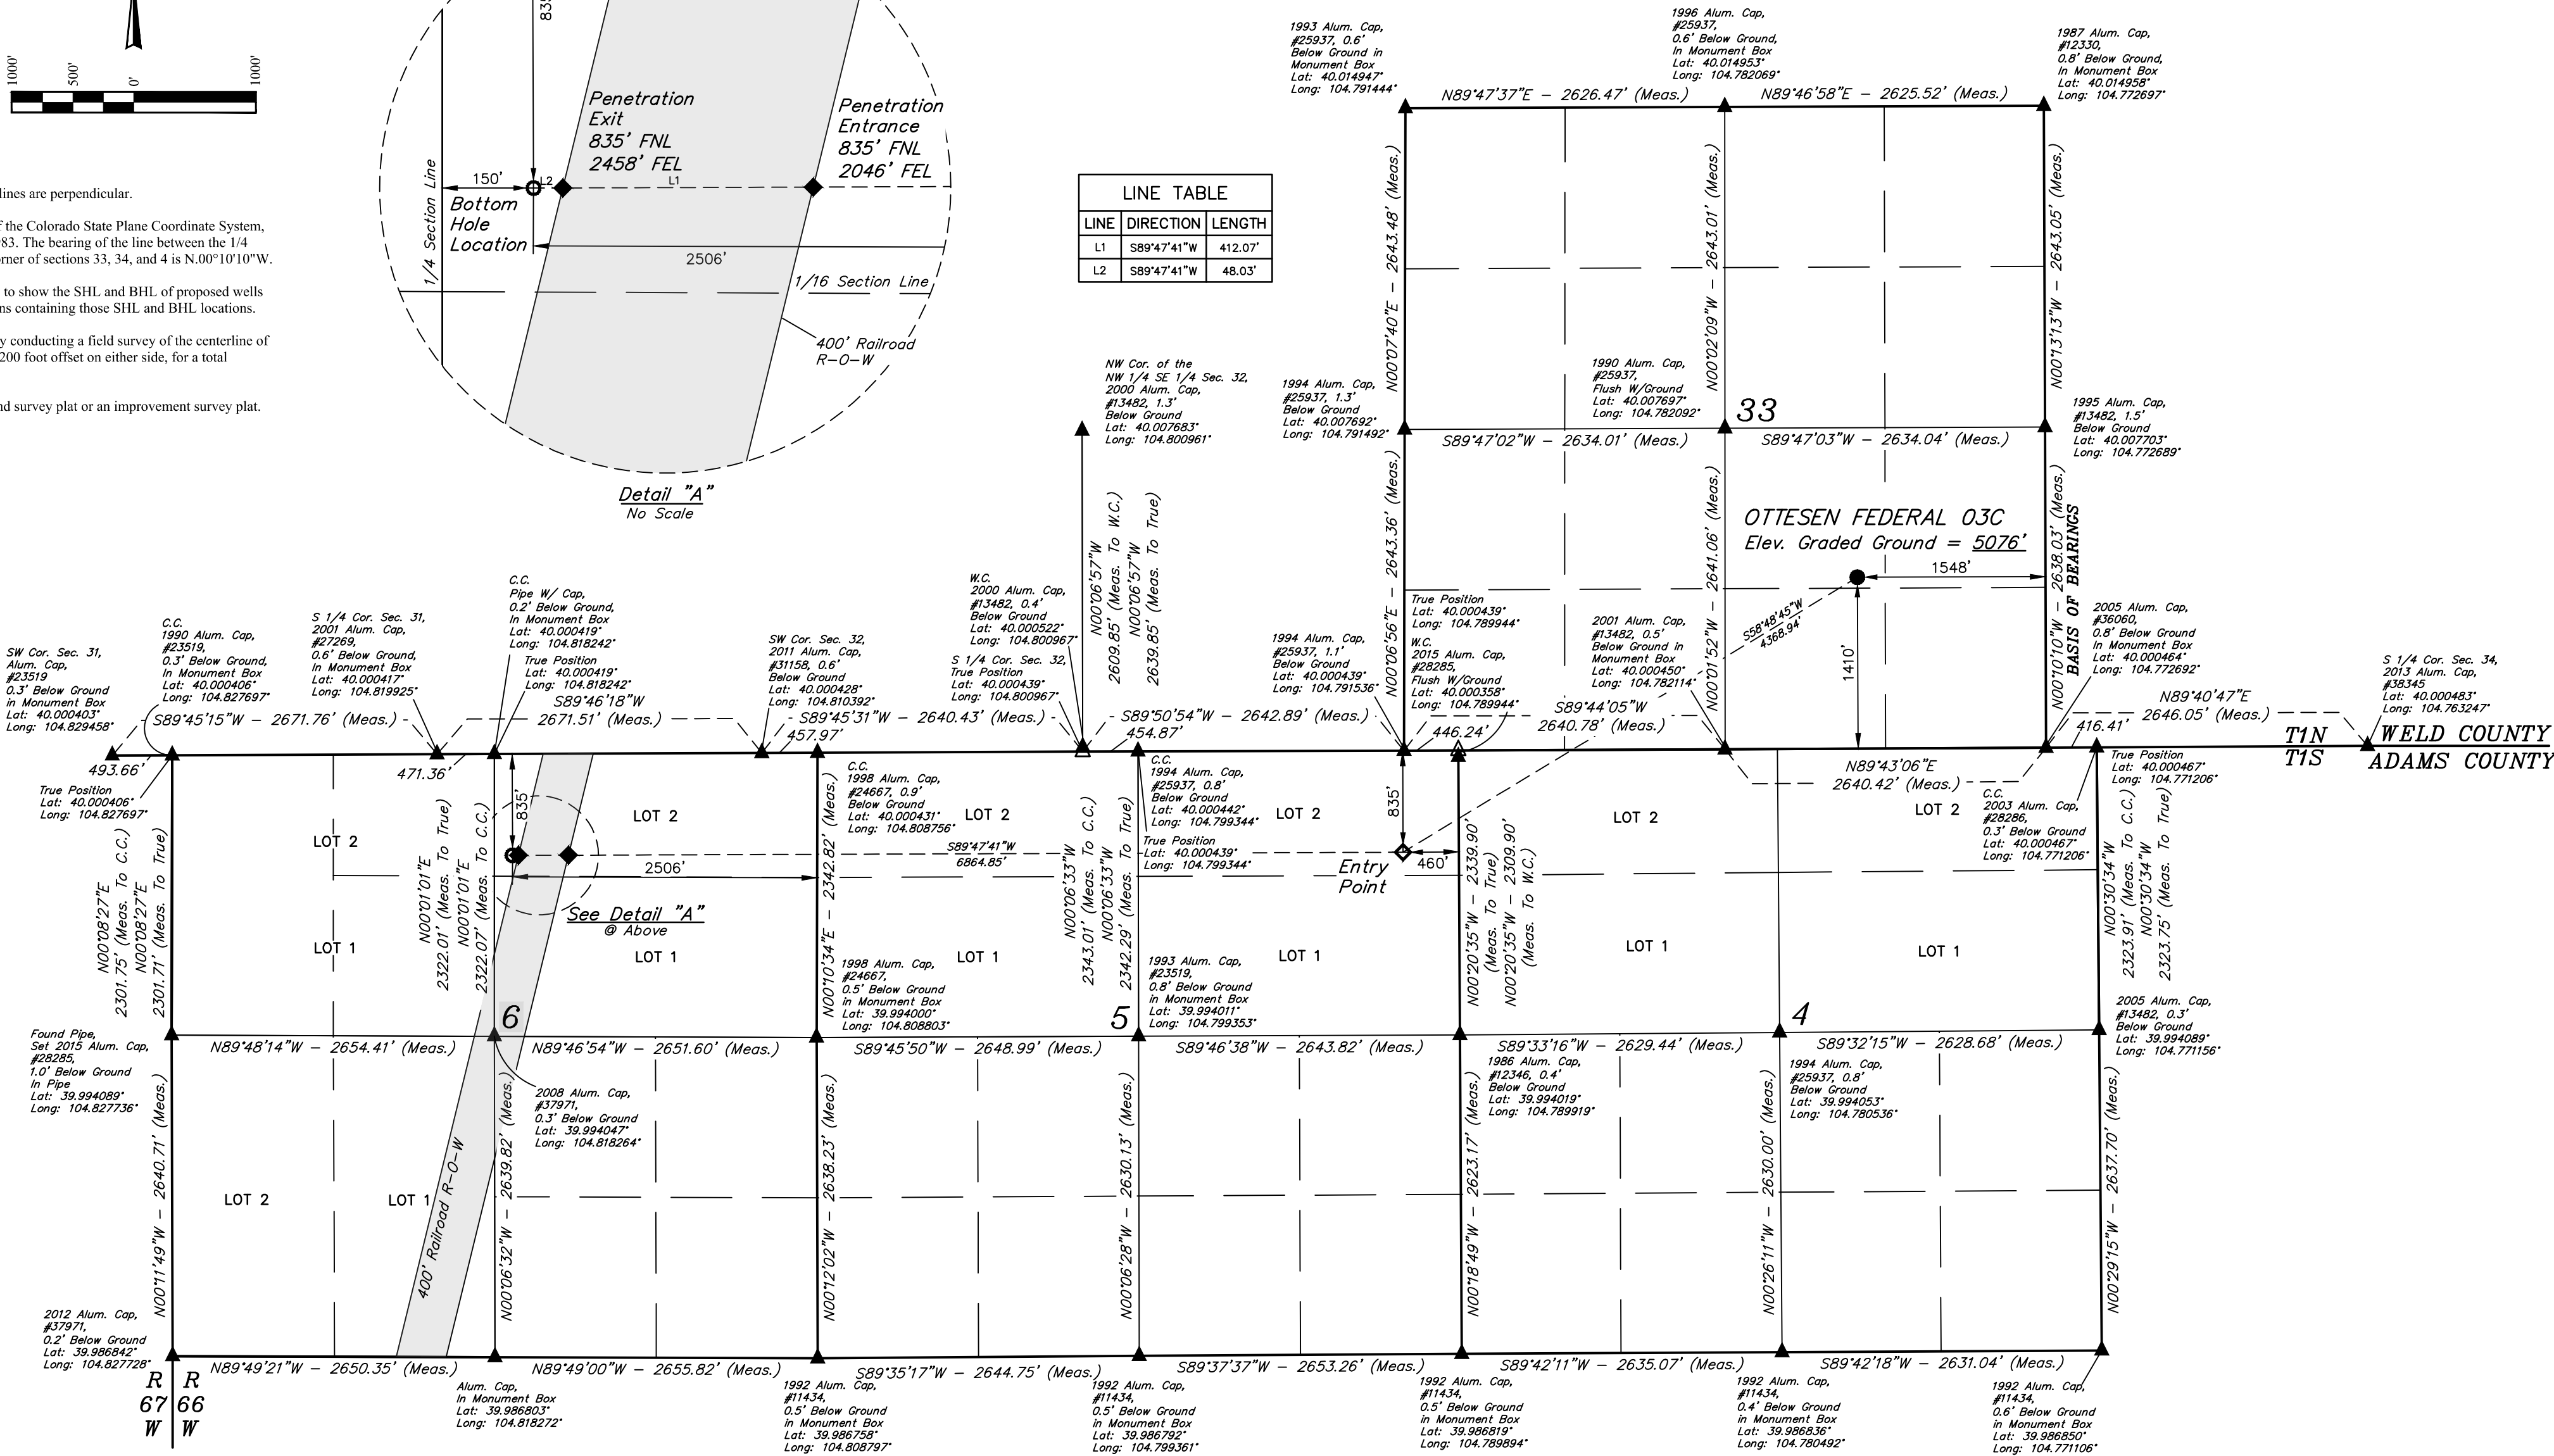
1000' 500' 0' 1000'

lines are perpendicular.

f the Colorado State Plane Coordinate System, 83. The bearing of the line between the 1/4 rner of sections 33, 34, and 4 is N.00°10'10"W.

to show the SHL and BHL of proposed wells ns containing those SHL and BHL locations.

y conducting a field survey of the centerline of 200 foot offset on either side, for a total

nd survey plat or an improvement survey plat.

835'

Penetration Exit 835' FNL 2458' FEL

Penetration Entrance 835' FNL 2046' FEL

150'

L2

L1

1/4 Section Line

Bottom Hole Location

2506'

1/16 Section Line

400' Railroad R-O-W

Detail "A"
No Scale

LINE TABLE

| LINE | DIRECTION | LENGTH |
|---|---|---|
| L1 | S89°47'41"W | 412.07' |
| L2 | S89°47'41"W | 48.03' |

1993 Alum. Cap, #25937, 0.6' Below Ground in Monument Box Lat: 40.014947° Long: 104.791444°

1996 Alum. Cap, #25937, 0.6' Below Ground, In Monument Box Lat: 40.014953° Long: 104.782069°

1987 Alum. Cap, #12330, 0.8' Below Ground, In Monument Box Lat: 40.014958° Long: 104.772697°

N89°47'37"E – 2626.47' (Meas.)

N89°46'58"E – 2625.52' (Meas.)

N00°07'40"E – 2643.48' (Meas.)

N00°02'09"W – 2643.01' (Meas.)

N00°13'13"W – 2643.05' (Meas.)

NW Cor. of the NW 1/4 SE 1/4 Sec. 32, 2000 Alum. Cap, #13482, 1.3' Below Ground Lat: 40.007683° Long: 104.800961°

1994 Alum. Cap, #25937, 1.3' Below Ground Lat: 40.007692° Long: 104.791492°

1990 Alum. Cap, #25937, Flush W/Ground Lat: 40.007697° Long: 104.782092°

33

1995 Alum. Cap, #13482, 1.5' Below Ground Lat: 40.007703° Long: 104.772689°

S89°47'02"W – 2634.01' (Meas.)

S89°47'03"W – 2634.04' (Meas.)

N00°06'57"W 2609.85' (Meas. To W.C.)

N00°06'57"W 2639.85' (Meas. To True)

N00°06'56"E – 2643.36' (Meas.)

N00°01'52"W – 2641.06' (Meas.)

OTTESEN FEDERAL 03C
Elev. Graded Ground = 5076'

N00°10'10"W – 2638.03' (Meas.)
BASIS OF BEARINGS

1548'

S58°48'45"W 4368.94'

1410'

True Position Lat: 40.000439° Long: 104.789944°

W.C. 2015 Alum. Cap, #28285, Flush W/Ground Lat: 40.000358° Long: 104.789944°

2001 Alum. Cap, #13482, 0.5' Below Ground in Monument Box Lat: 40.000450° Long: 104.782114°

2005 Alum. Cap, #36060, 0.8' Below Ground In Monument Box Lat: 40.000464° Long: 104.772692°

S 1/4 Cor. Sec. 34, 2013 Alum. Cap, #38345 Lat: 40.000483° Long: 104.763247°

SW Cor. Sec. 31, Alum. Cap, #23519 0.3' Below Ground in Monument Box Lat: 40.000403° Long: 104.829458°

C.C. 1990 Alum. Cap, #23519, 0.3' Below Ground, In Monument Box Lat: 40.000406° Long: 104.827697°

S 1/4 Cor. Sec. 31, 2001 Alum. Cap, #27269, 0.6' Below Ground, In Monument Box Lat: 40.000417° Long: 104.819925°

C.C. Pipe W/ Cap, 0.2' Below Ground, In Monument Box Lat: 40.000419° Long: 104.818242°

True Position Lat: 40.000419° Long: 104.818242°

SW Cor. Sec. 32, 2011 Alum. Cap, #31158, 0.6' Below Ground Lat: 40.000428° Long: 104.810392°

W.C. 2000 Alum. Cap, #13482, 0.4' Below Ground Lat: 40.000522° Long: 104.800967°

S 1/4 Cor. Sec. 32, True Position Lat: 40.000439° Long: 104.800967°

1994 Alum. Cap, #25937, 1.1' Below Ground Lat: 40.000439° Long: 104.791536°

S89°45'15"W – 2671.76' (Meas.)

S89°46'18"W 2671.51' (Meas.)

S89°45'31"W – 2640.43' (Meas.)

457.97'

S89°50'54"W – 2642.89' (Meas.)

454.87'

446.24'

S89°44'05"W 2640.78' (Meas.)

N89°40'47"E 2646.05' (Meas.)

416.41'

T1N T1S

WELD COUNTY
ADAMS COUNTY

493.66'

471.36'

True Position Lat: 40.000406° Long: 104.827697°

N89°43'06"E 2640.42' (Meas.)

True Position Lat: 40.000467° Long: 104.771206°

C.C. 2003 Alum. Cap, #28286, 0.3' Below Ground Lat: 40.000467° Long: 104.771206°

835'

LOT 2

LOT 2

LOT 2

LOT 2

LOT 2

LOT 2

C.C. 1998 Alum. Cap, #24667, 0.9' Below Ground Lat: 40.000431° Long: 104.808756°

C.C. 1994 Alum. Cap, #25937, 0.8' Below Ground Lat: 40.000442° Long: 104.799344°

True Position Lat: 40.000439° Long: 104.799344°

S89°47'41"W 6864.85'

2506'

835'

Entry Point

460'

See Detail "A" @ Above

N00°08'27"E 2301.75' (Meas. To C.C.)

N00°08'27"E 2301.71' (Meas. To True)

N00°01'01"E 2322.01' (Meas. To True)

N00°01'01"E 2322.07' (Meas. To C.C.)

N00°10'34"E – 2342.82' (Meas.)

N00°06'33"W 2343.01' (Meas. To C.C.)

N00°06'33"W 2342.29' (Meas. To True)

N00°20'35"W – 2339.90' (Meas. To True)

N00°20'35"W – 2309.90' (Meas. To W.C.)

N00°30'34"W 2323.91' (Meas. To C.C.)

N00°30'34"W 2323.75' (Meas. To True)

LOT 1

LOT 1

LOT 1

LOT 1

LOT 1

LOT 1

1998 Alum. Cap, #24667, 0.5' Below Ground in Monument Box Lat: 39.994000° Long: 104.808803°

1993 Alum. Cap, #23519, 0.8' Below Ground in Monument Box Lat: 39.994011° Long: 104.799353°

6

5

4

2005 Alum. Cap, #13482, 0.3' Below Ground Lat: 39.994089° Long: 104.771156°

Found Pipe, Set 2015 Alum. Cap, #28285, 1.0' Below Ground In Pipe Lat: 39.994089° Long: 104.827736°

N89°48'14"W – 2654.41' (Meas.)

N89°46'54"W – 2651.60' (Meas.)

S89°45'50"W – 2648.99' (Meas.)

S89°46'38"W – 2643.82' (Meas.)

S89°33'16"W – 2629.44' (Meas.)

S89°32'15"W – 2628.68' (Meas.)

2008 Alum. Cap, #37971, 0.3' Below Ground Lat: 39.994047° Long: 104.818264°

1986 Alum. Cap, #12346, 0.4' Below Ground Lat: 39.994019° Long: 104.789919°

1994 Alum. Cap, #25937, 0.8' Below Ground Lat: 39.994053° Long: 104.780536°

N00°11'49"W – 2640.71' (Meas.)

N00°06'32"W – 2639.82' (Meas.)

N00°12'02"W – 2638.23' (Meas.)

N00°06'28"W – 2630.13' (Meas.)

N00°18'49"W – 2623.17' (Meas.)

N00°26'11"W – 2630.00' (Meas.)

N00°29'15"W – 2637.70' (Meas.)

LOT 2

LOT 1

400' Railroad R-O-W

2012 Alum. Cap, #37971, 0.2' Below Ground Lat: 39.986842° Long: 104.827728°

N89°49'21"W – 2650.35' (Meas.)

N89°49'00"W – 2655.82' (Meas.)

S89°35'17"W – 2644.75' (Meas.)

S89°37'37"W – 2653.26' (Meas.)

S89°42'11"W – 2635.07' (Meas.)

S89°42'18"W – 2631.04' (Meas.)

R 67 W

R 66 W

Alum. Cap, In Monument Box Lat: 39.986803° Long: 104.818272°

1992 Alum. Cap, #11434, 0.5' Below Ground in Monument Box Lat: 39.986758° Long: 104.808797°

1992 Alum. Cap, #11434, 0.5' Below Ground in Monument Box Lat: 39.986792° Long: 104.799361°

1992 Alum. Cap, #11434, 0.5' Below Ground in Monument Box Lat: 39.986819° Long: 104.789894°

1992 Alum. Cap, #11434, 0.4' Below Ground in Monument Box Lat: 39.986836° Long: 104.780492°

1992 Alum. Cap, #11434, 0.6' Below Ground in Monument Box Lat: 39.986850° Long: 104.771106°